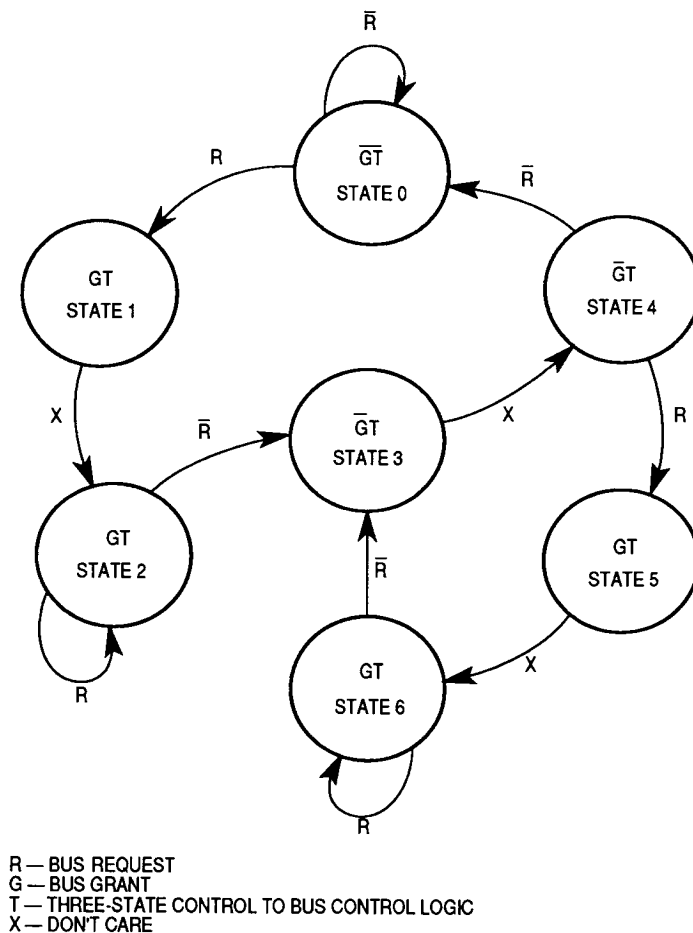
$\overline{R}$

$\overline{G}T$
STATE 0

R

$\overline{R}$

GT
STATE 1

$\overline{G}T$
STATE 4

X

$\overline{R}$

$\overline{G}T$
STATE 3

X

R

GT
STATE 2

GT
STATE 5

$\overline{R}$

GT
STATE 6

R

X

R

R — BUS REQUEST
G — BUS GRANT
T — THREE-STATE CONTROL TO BUS CONTROL LOGIC
X — DON'T CARE